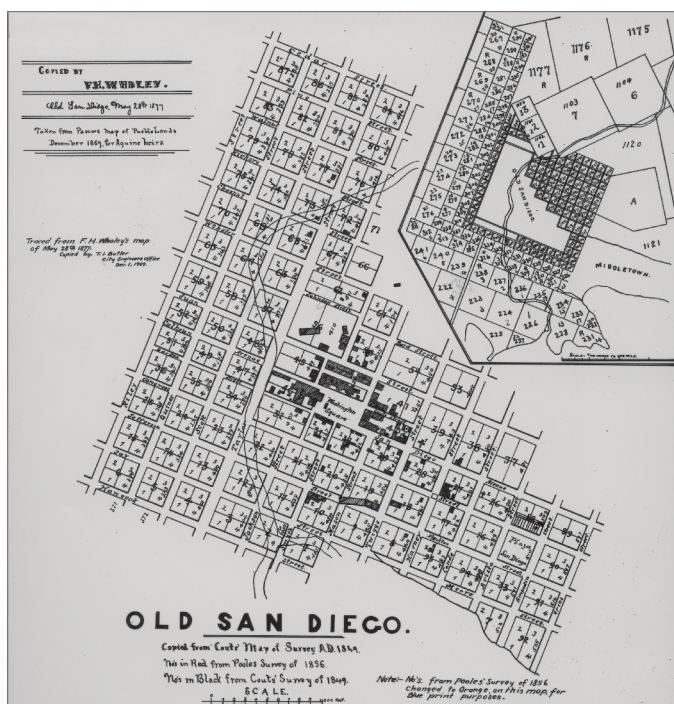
COPIED BY
F.H. WHALEY.
Old San Diego, May 28th 1877

Taken from Pascoe's map of Pueblo Lands
December 1869, for Aguirre heirs.

Traced from F.H. Whaley's map
of May 28th 1877.
Copied by T.I. Butler
City Engineers Office
Dec. 1, 1927.

1176
1175
1177
1103
7
1104
6
1120
A
1121
MIDDLETOWN.

Washington Square

OLD SAN DIEGO.

Copied from Couts' Map of Survey A.D. 1849.
No's in Red from Pooles Survey of 1856.
No's in Black from Couts' Survey of 1849.
SCALE.

Note:- No's. from Pooles' Survey of 1856 changed to Orange, on this map for Blue print purposes.